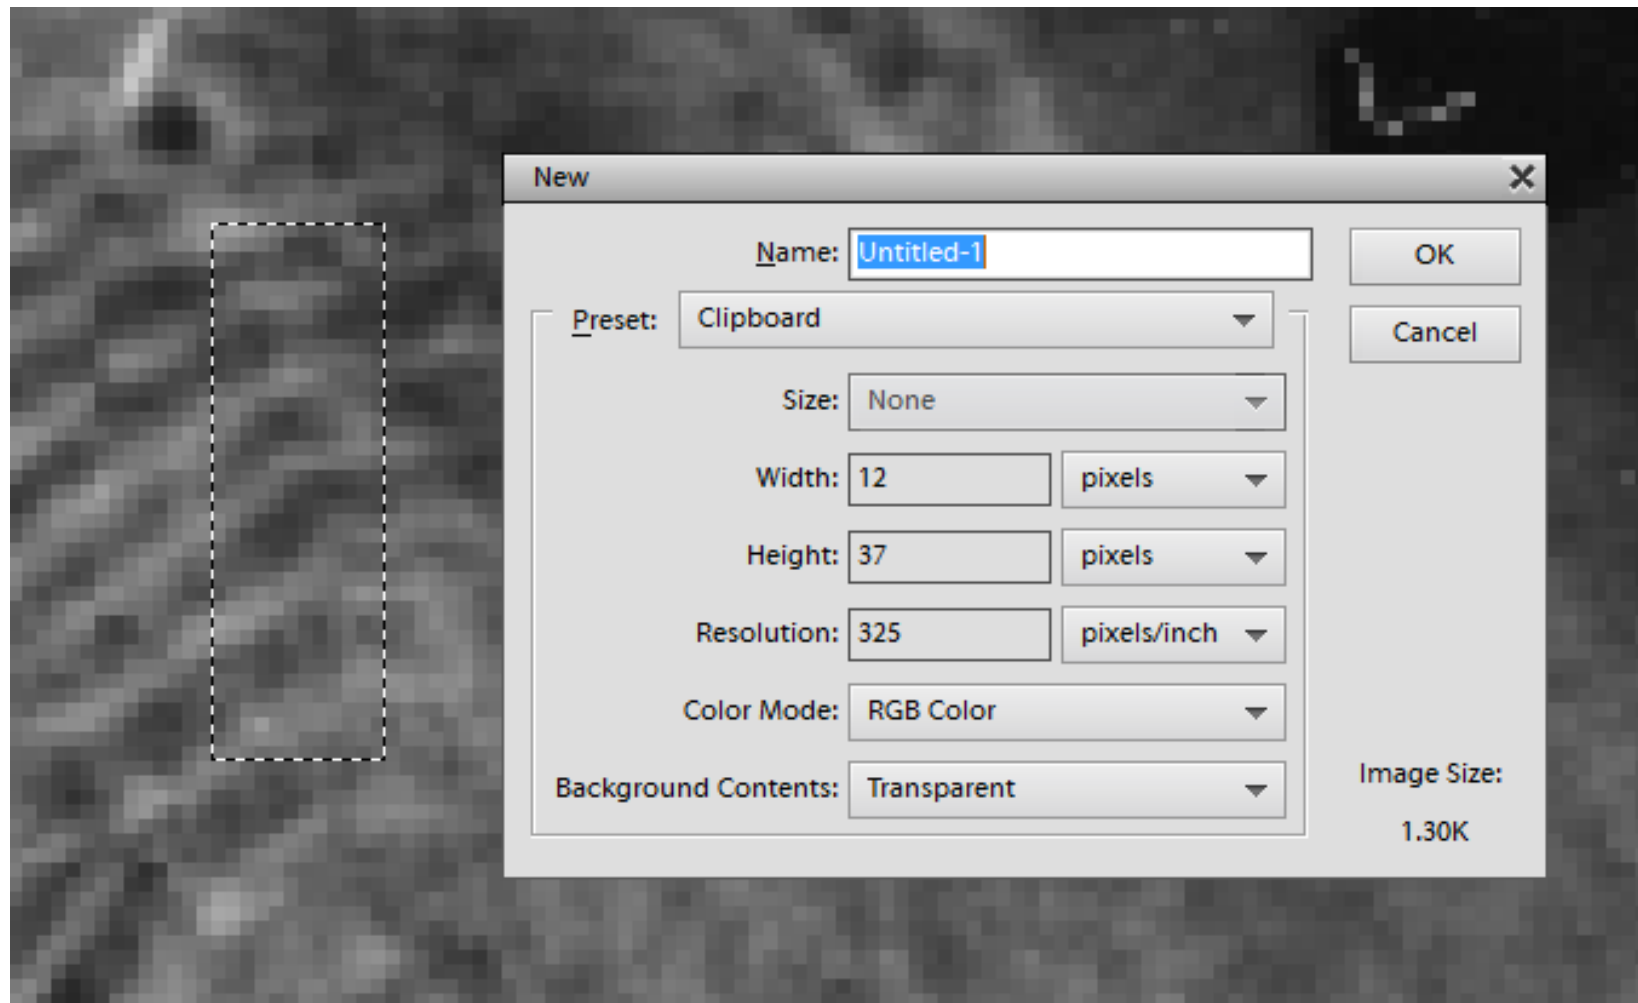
New

Name: Untitled-1

OK

Cancel

Preset: Clipboard

Size: None

Width: 12 pixels

Height: 37 pixels

Resolution: 325 pixels/inch

Color Mode: RGB Color

Background Contents: Transparent

Image Size:

1.30K